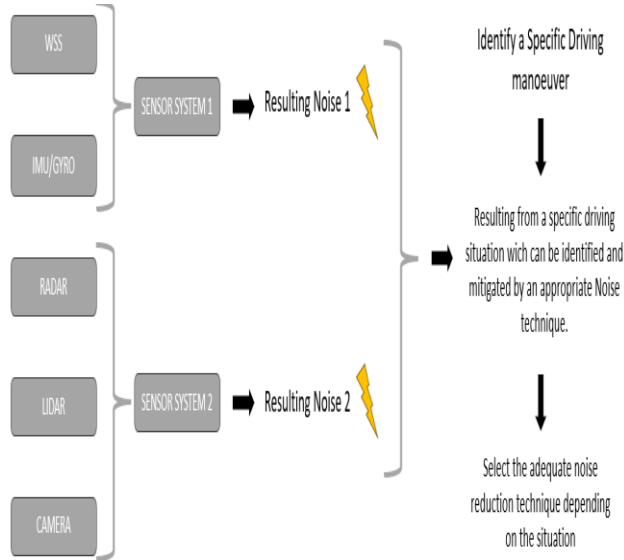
WSS

IMU/GYRO

SENSOR SYSTEM 1

Resulting Noise 1

RADAR

LIDAR

CAMERA

SENSOR SYSTEM 2

Resulting Noise 2

Identify a Specific Driving manoeuver

Resulting from a specific driving situation wich can be identified and mitigated by an appropriate Noise technique.

Select the adequate noise reduction technique depending on the situation